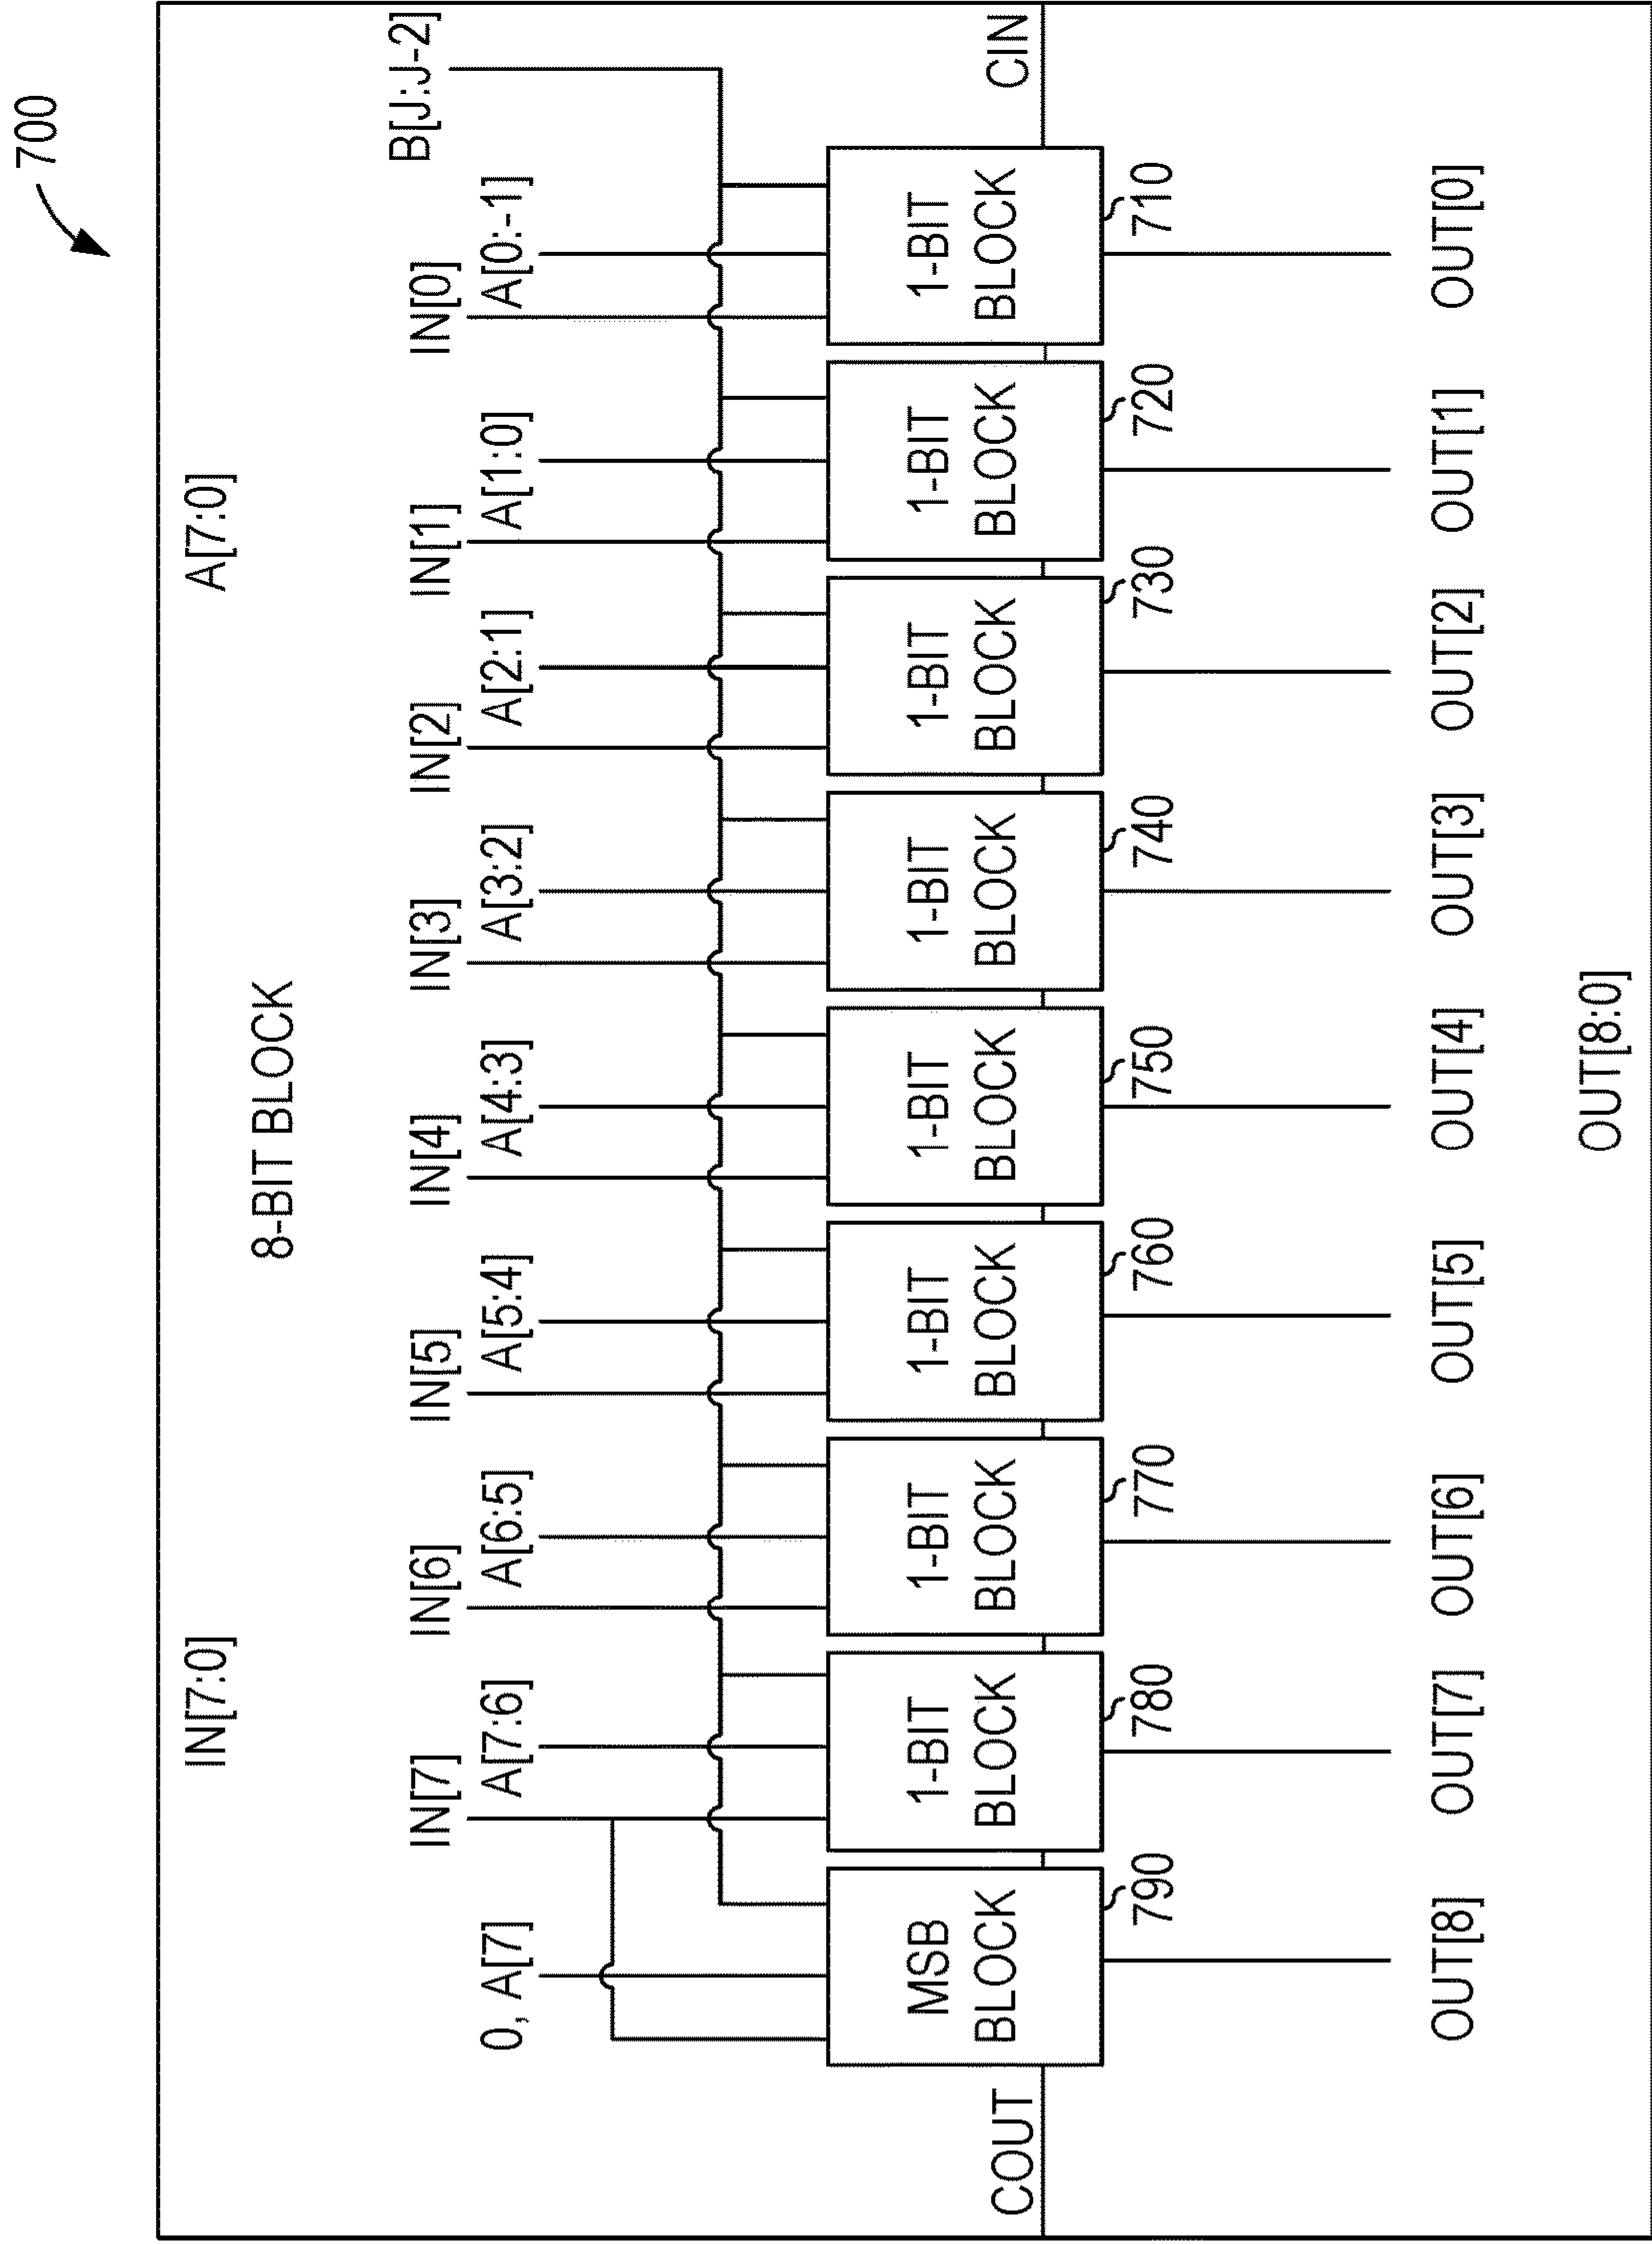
700

8-BIT BLOCK

A[7:0]

IN[7:0]

B[J:J-2]

CIN

IN[0] A[0:-1]
1-BIT BLOCK 710
OUT[0]

IN[1] A[1:0]
1-BIT BLOCK 720
OUT[1]

IN[2] A[2:1]
1-BIT BLOCK 730
OUT[2]

IN[3] A[3:2]
1-BIT BLOCK 740
OUT[3]

IN[4] A[4:3]
1-BIT BLOCK 750
OUT[4]

IN[5] A[5:4]
1-BIT BLOCK 760
OUT[5]

IN[6] A[6:5]
1-BIT BLOCK 770
OUT[6]

IN[7] A[7:6]
1-BIT BLOCK 780
OUT[7]

0, A[7]
MSB BLOCK 790
OUT[8]

OUT[8:0]

COUT